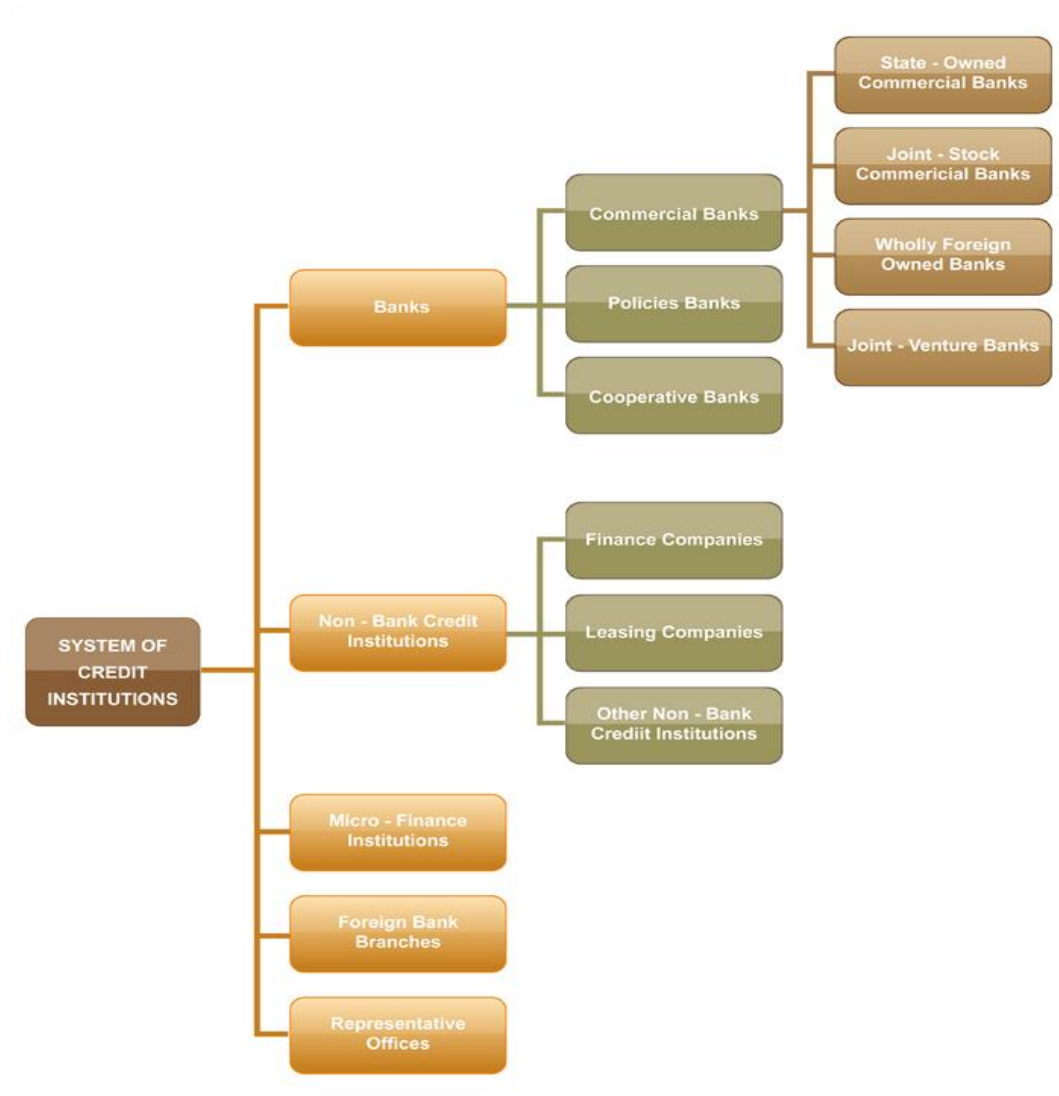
SYSTEM OF CREDIT INSTITUTIONS

Banks

Commercial Banks

State - Owned Commercial Banks

Joint - Stock Commericial Banks

Wholly Foreign Owned Banks

Joint - Venture Banks

Policies Banks

Cooperative Banks

Non - Bank Credit Institutions

Finance Companies

Leasing Companies

Other Non - Bank Crediit Institutions

Micro - Finance Institutions

Foreign Bank Branches

Representative Offices